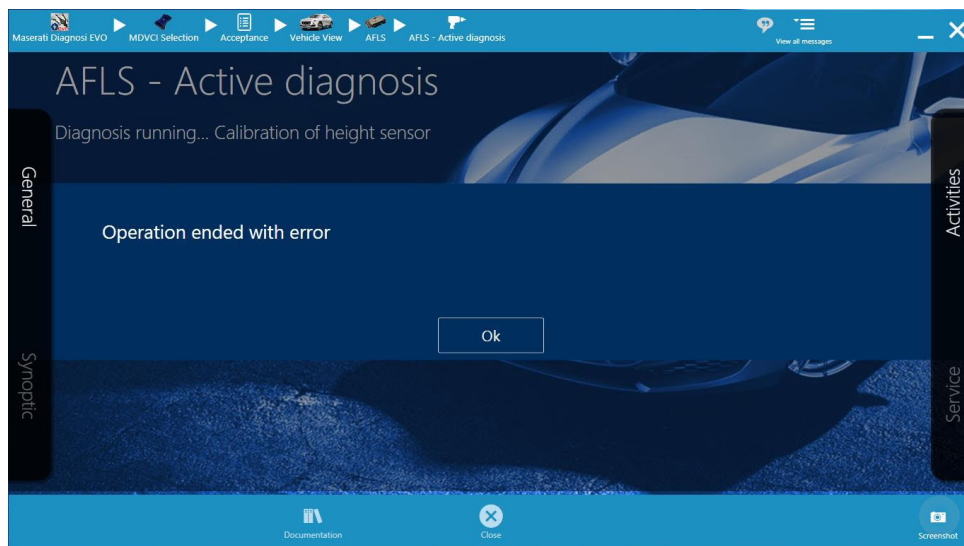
Maserati Diagnosi EVO MDVCI Selection Acceptance Vehicle View AFLS AFLS - Active diagnosis

View all messages

AFLS - Active diagnosis

Diagnosis running... Calibration of height sensor

General

Synoptic

Activities

Service

Operation ended with error

Ok

Documentation

Close

Screenshot